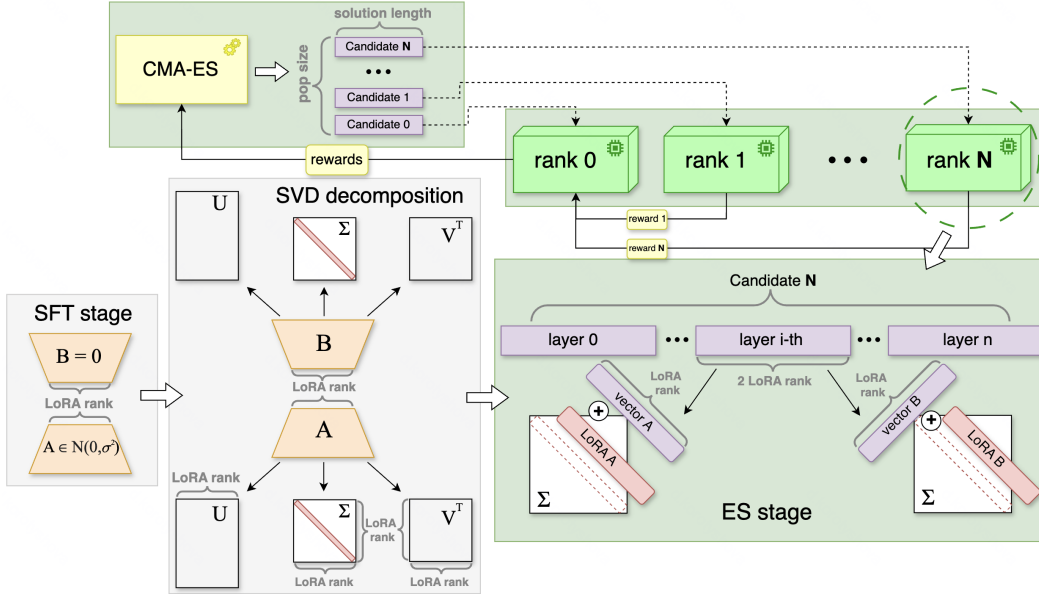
solution length

CMA-ES

pop size

Candidate **N**

• • •

Candidate 1

Candidate 0

rewards

rank 0

rank 1

• • •

rank **N**

reward 1

reward **N**

SVD decomposition

U

$\Sigma$

$V^T$

B

LoRA rank

A

LoRA rank

U

$\Sigma$

LoRA rank

$V^T$

LoRA rank

LoRA rank

SFT stage

B = 0

LoRA rank

$A \in N(0,\sigma^2)$

Candidate **N**

layer 0

• • •

layer i-th

• • •

layer n

LoRA rank

2 LoRA rank

LoRA rank

vector A

LoRA A

$\Sigma$

vector B

LoRA B

$\Sigma$

ES stage